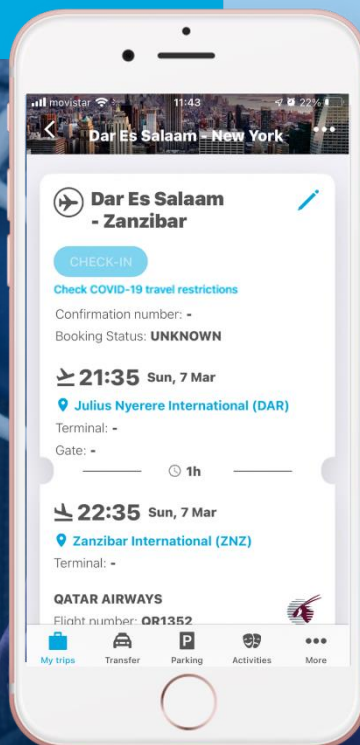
movistar 11:43 22%

Dar Es Salaam - New York

Dar Es Salaam - Zanzibar

CHECK-IN

Check COVID-19 travel restrictions

Confirmation number: -
Booking Status: UNKNOWN

21:35 Sun, 7 Mar

Julius Nyerere International (DAR)

Terminal: -
Gate: -

1h

22:35 Sun, 7 Mar

Zanzibar International (ZNZ)

Terminal: -

QATAR AIRWAYS
Flight number: QR1352

My trips
Transfer
Parking
Activities
More